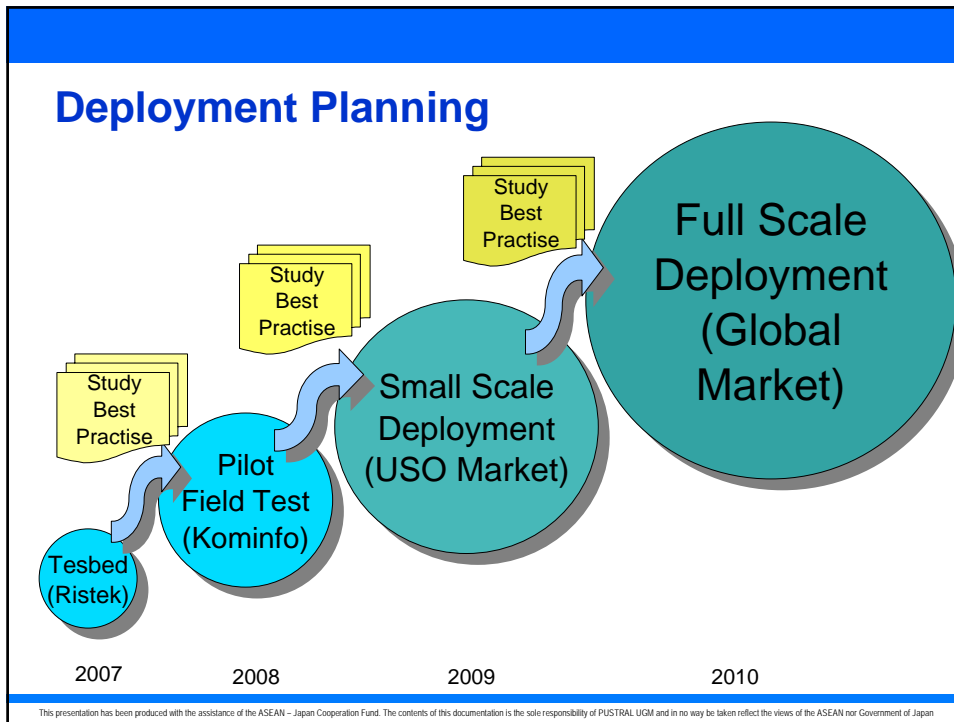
Deployment Planning

Study Best Practise

Study Best Practise

Study Best Practise

Tesbed (Ristek)

Pilot Field Test (Kominfo)

Small Scale Deployment (USO Market)

Full Scale Deployment (Global Market)

2007

2008

2009

2010

This presentation has been produced with the assistance of the ASEAN – Japan Cooperation Fund. The contents of this documentation is the sole responsibility of PUSTRAL UGM and in no way be taken reflect the views of the ASEAN nor Government of Japan